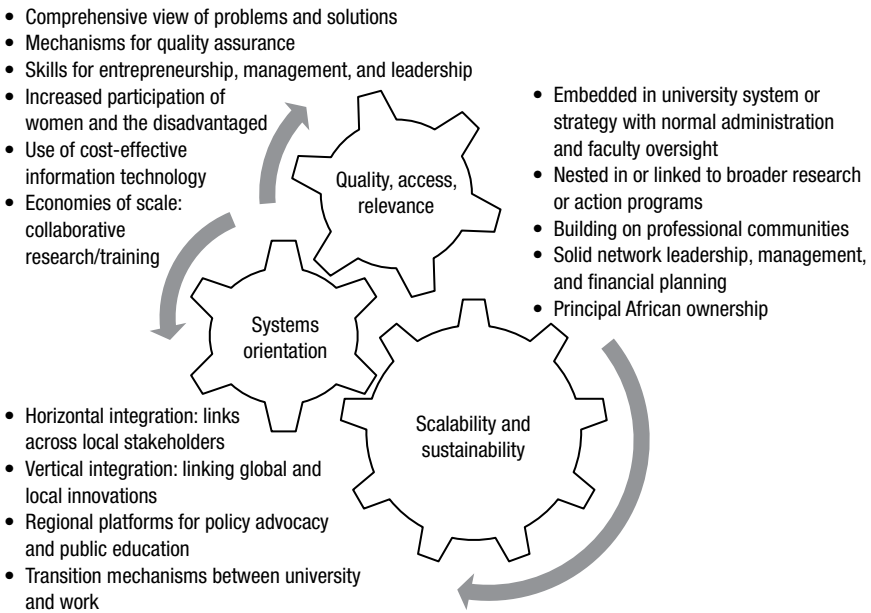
• Comprehensive view of problems and solutions
• Mechanisms for quality assurance
• Skills for entrepreneurship, management, and leadership
• Increased participation of women and the disadvantaged
• Use of cost-effective information technology
• Economies of scale: collaborative research/training

Quality, access, relevance

• Embedded in university system or strategy with normal administration and faculty oversight
• Nested in or linked to broader research or action programs
• Building on professional communities
• Solid network leadership, management, and financial planning
• Principal African ownership

Systems orientation

Scalability and sustainability

• Horizontal integration: links across local stakeholders
• Vertical integration: linking global and local innovations
• Regional platforms for policy advocacy and public education
• Transition mechanisms between university and work